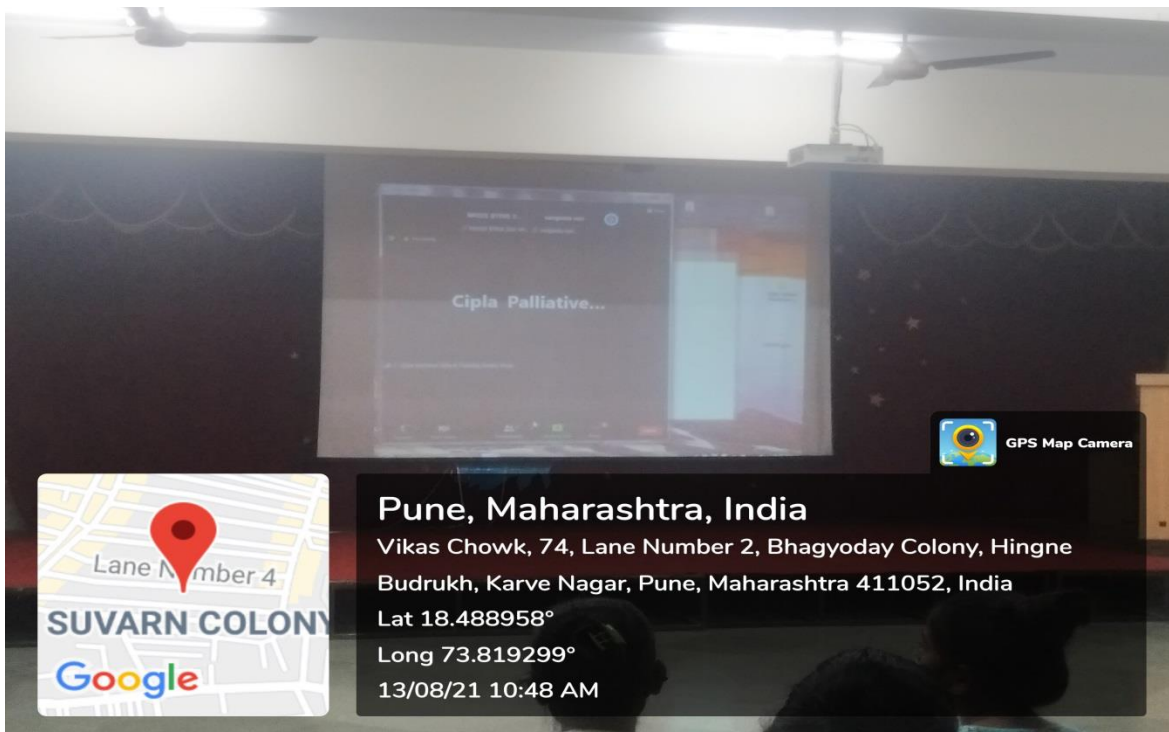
Cipla Palliative...

GPS Map Camera

Lane N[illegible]mber 4
SUVARN COLONY
Google

Pune, Maharashtra, India
Vikas Chowk, 74, Lane Number 2, Bhagyoday Colony, Hingne Budrukh, Karve Nagar, Pune, Maharashtra 411052, India
Lat 18.488958°
Long 73.819299°
13/08/21 10:48 AM